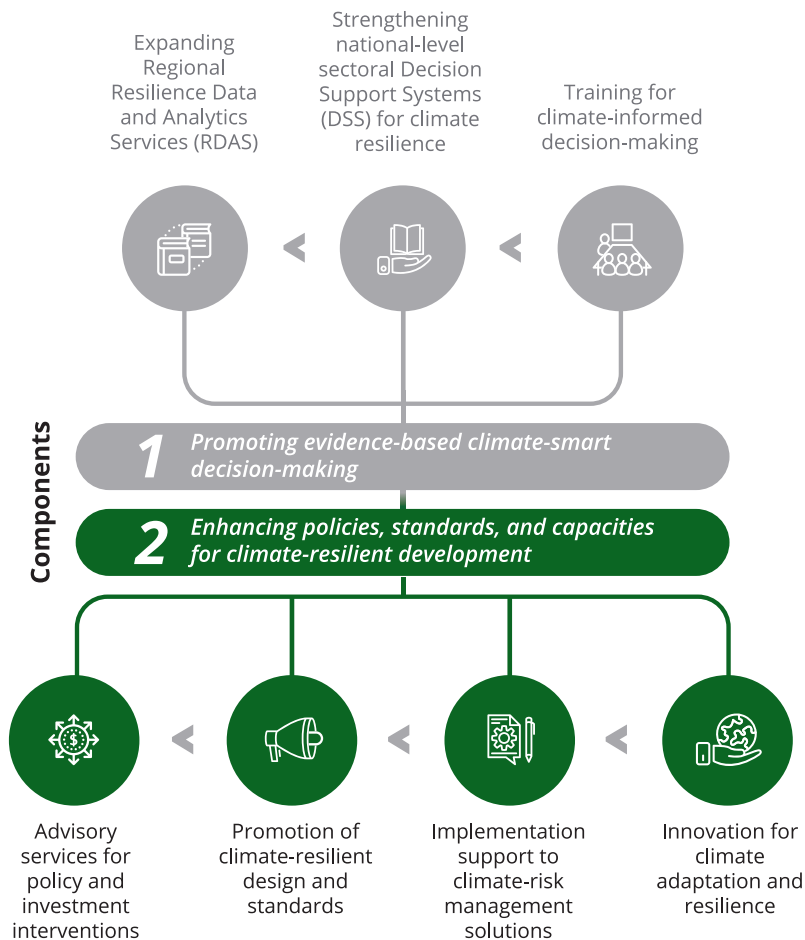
Expanding Regional Resilience Data and Analytics Services (RDAS)

Strengthening national-level sectoral Decision Support Systems (DSS) for climate resilience

Training for climate-informed decision-making

Components

1 Promoting evidence-based climate-smart decision-making

2 Enhancing policies, standards, and capacities for climate-resilient development

Advisory services for policy and investment interventions

Promotion of climate-resilient design and standards

Implementation support to climate-risk management solutions

Innovation for climate adaptation and resilience